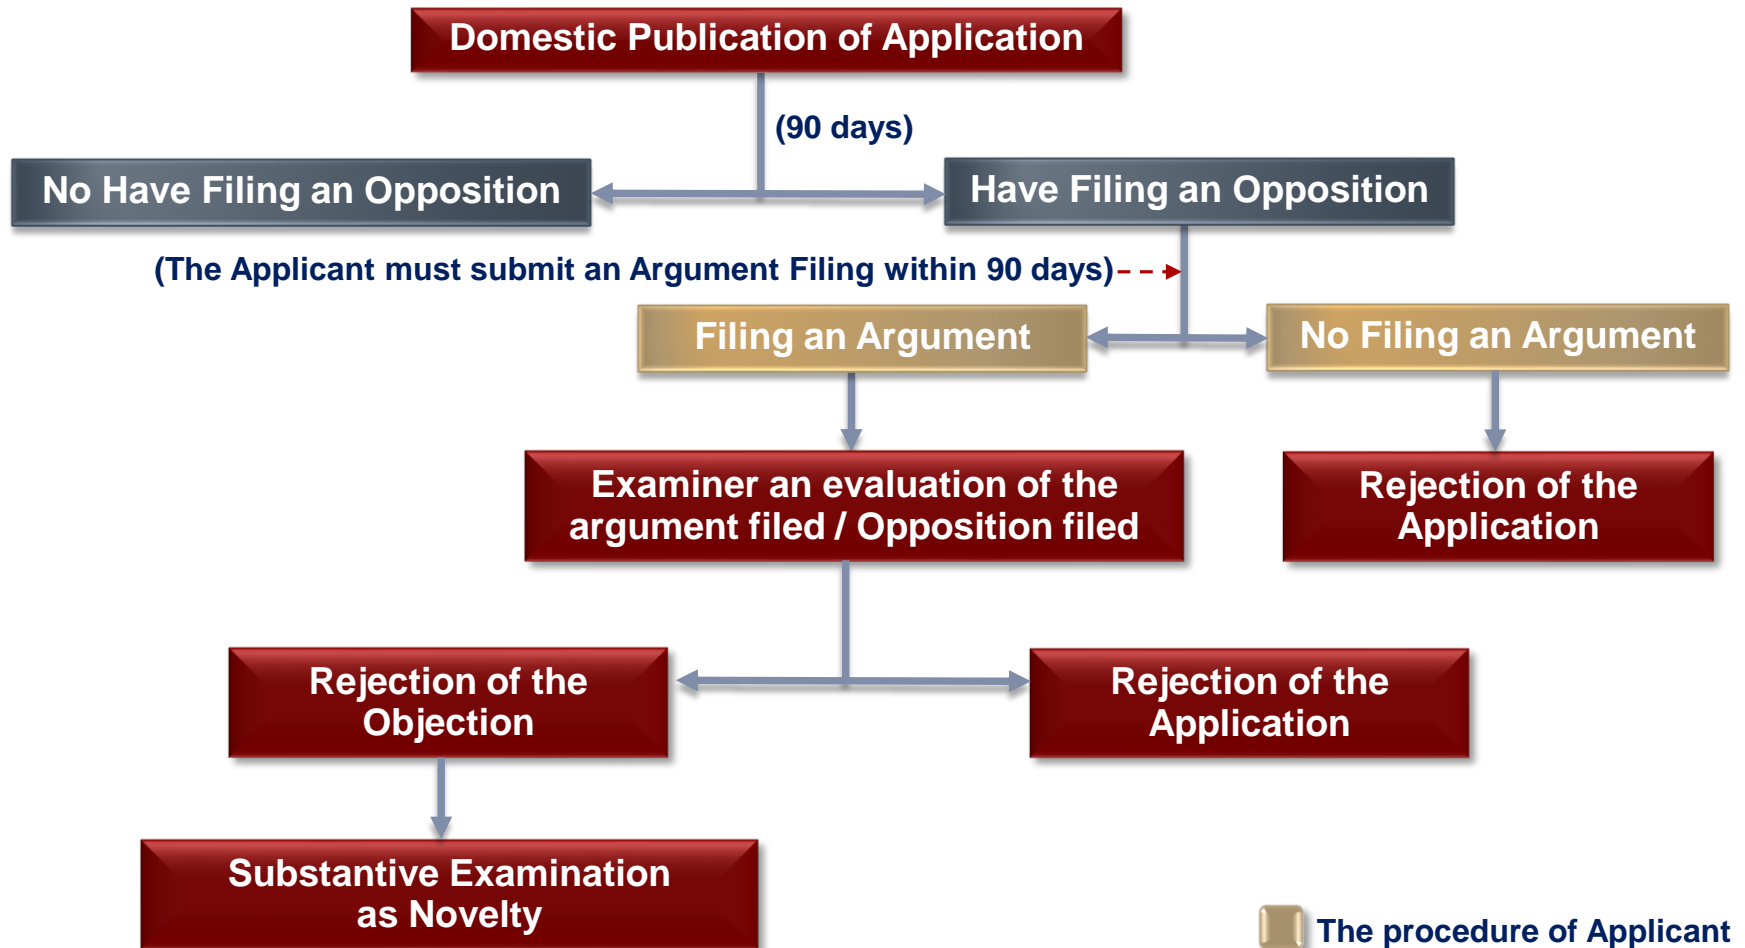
Domestic Publication of Application

(90 days)

No Have Filing an Opposition

Have Filing an Opposition

(The Applicant must submit an Argument Filing within 90 days)

Filing an Argument

No Filing an Argument

Examiner an evaluation of the argument filed / Opposition filed

Rejection of the Application

Rejection of the Objection

Rejection of the Application

Substantive Examination as Novelty

The procedure of Applicant